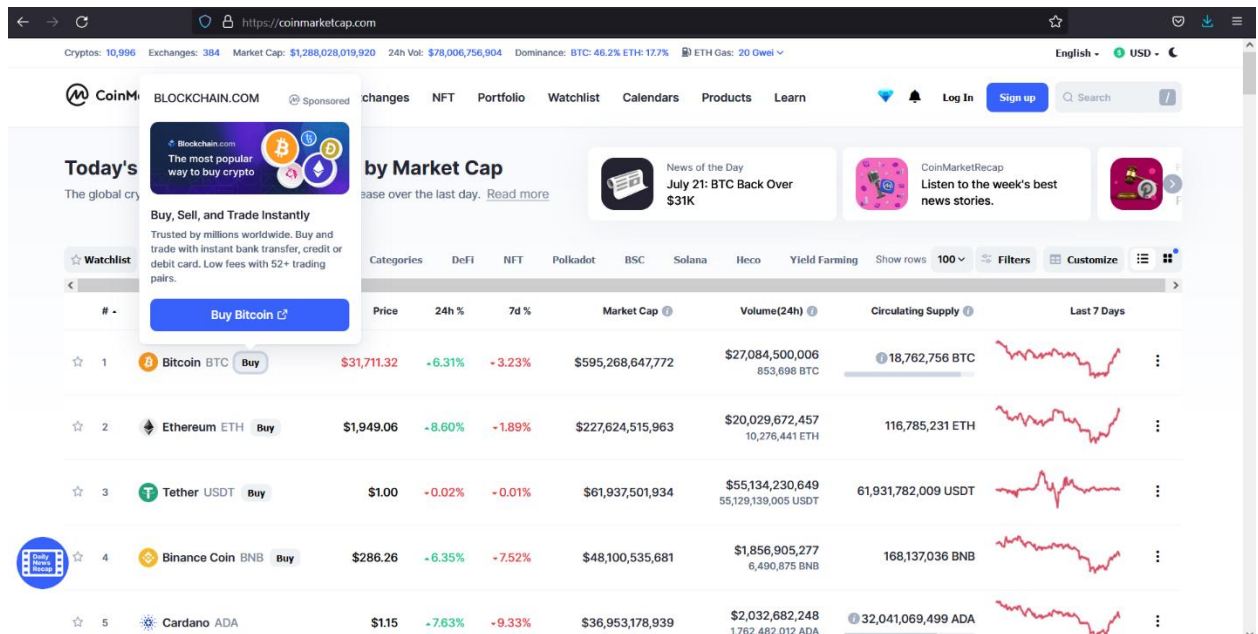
https://coinmarketcap.com

Cryptos: 10,996 Exchanges: 384 Market Cap: $1,288,028,019,920 24h Vol: $78,006,756,904 Dominance: BTC: 46.2% ETH: 17.7% ETH Gas: 20 Gwei

English USD

CoinM

BLOCKCHAIN.COM Sponsored

Blockchain.com
The most popular way to buy crypto

Buy, Sell, and Trade Instantly

Trusted by millions worldwide. Buy and trade with instant bank transfer, credit or debit card. Low fees with 52+ trading pairs.

Buy Bitcoin

changes NFT Portfolio Watchlist Calendars Products Learn

Log In Sign up Search

Today's by Market Cap

The global cry ease over the last day. Read more

News of the Day
July 21: BTC Back Over $31K

CoinMarketRecap
Listen to the week's best news stories.

Watchlist Categories DeFi NFT Polkadot BSC Solana Heco Yield Farming Show rows 100 Filters Customize

| # | Name | Price | 24h % | 7d % | Market Cap | Volume(24h) | Circulating Supply | Last 7 Days |
|---|---|---|---|---|---|---|---|---|
| 1 | Bitcoin BTC Buy | $31,711.32 | 6.31% | 3.23% | $595,268,647,772 | $27,084,500,006 853,698 BTC | 18,762,756 BTC | |
| 2 | Ethereum ETH Buy | $1,949.06 | 8.60% | 1.89% | $227,624,515,963 | $20,029,672,457 10,276,441 ETH | 116,785,231 ETH | |
| 3 | Tether USDT Buy | $1.00 | 0.02% | 0.01% | $61,937,501,934 | $55,134,230,649 55,129,139,005 USDT | 61,931,782,009 USDT | |
| 4 | Binance Coin BNB Buy | $286.26 | 6.35% | 7.52% | $48,100,535,681 | $1,856,905,277 6,490,875 BNB | 168,137,036 BNB | |
| 5 | Cardano ADA | $1.15 | 7.63% | 9.33% | $36,953,178,939 | $2,032,682,248 1,762,482,012 ADA | 32,041,069,499 ADA | |

Daily News Recap